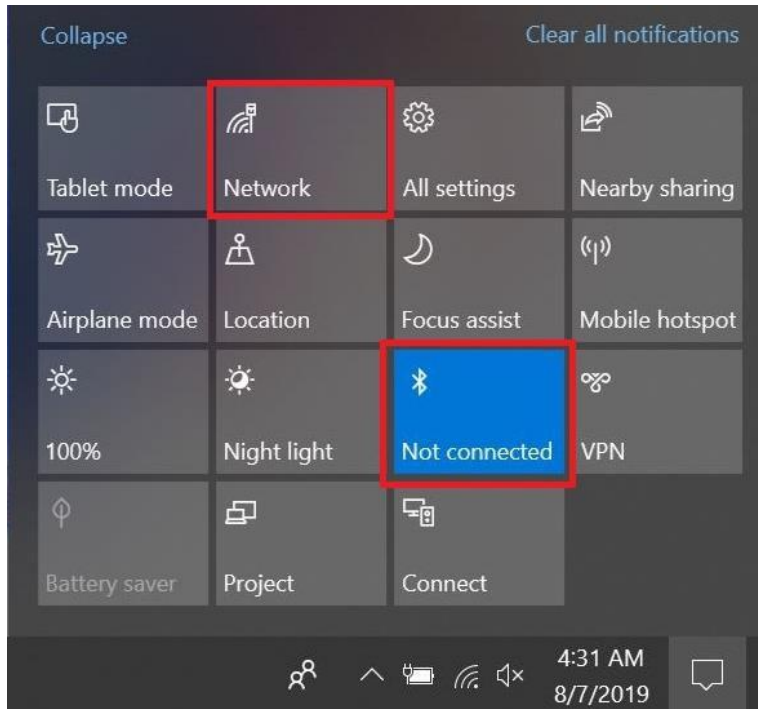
Collapse

Clear all notifications

Tablet mode

Network

All settings

Nearby sharing

Airplane mode

Location

Focus assist

Mobile hotspot

100%

Night light

Not connected

VPN

Battery saver

Project

Connect

4:31 AM
8/7/2019